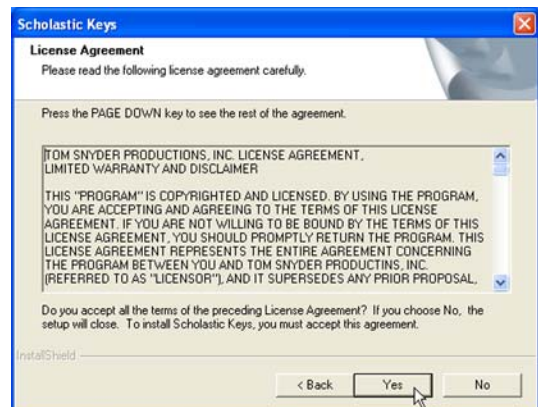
Scholastic Keys

License Agreement

Please read the following license agreement carefully.

Press the PAGE DOWN key to see the rest of the agreement.

TOM SNYDER PRODUCTIONS, INC. LICENSE AGREEMENT,
LIMITED WARRANTY AND DISCLAIMER

THIS "PROGRAM" IS COPYRIGHTED AND LICENSED. BY USING THE PROGRAM, YOU ARE ACCEPTING AND AGREEING TO THE TERMS OF THIS LICENSE AGREEMENT. IF YOU ARE NOT WILLING TO BE BOUND BY THE TERMS OF THIS LICENSE AGREEMENT, YOU SHOULD PROMPTLY RETURN THE PROGRAM. THIS LICENSE AGREEMENT REPRESENTS THE ENTIRE AGREEMENT CONCERNING THE PROGRAM BETWEEN YOU AND TOM SNYDER PRODUCTINS, INC. (REFERRED TO AS "LICENSOR"), AND IT SUPERSEDES ANY PRIOR PROPOSAL,

Do you accept all the terms of the preceding License Agreement? If you choose No, the setup will close. To install Scholastic Keys, you must accept this agreement.

InstallShield

< Back

Yes

No